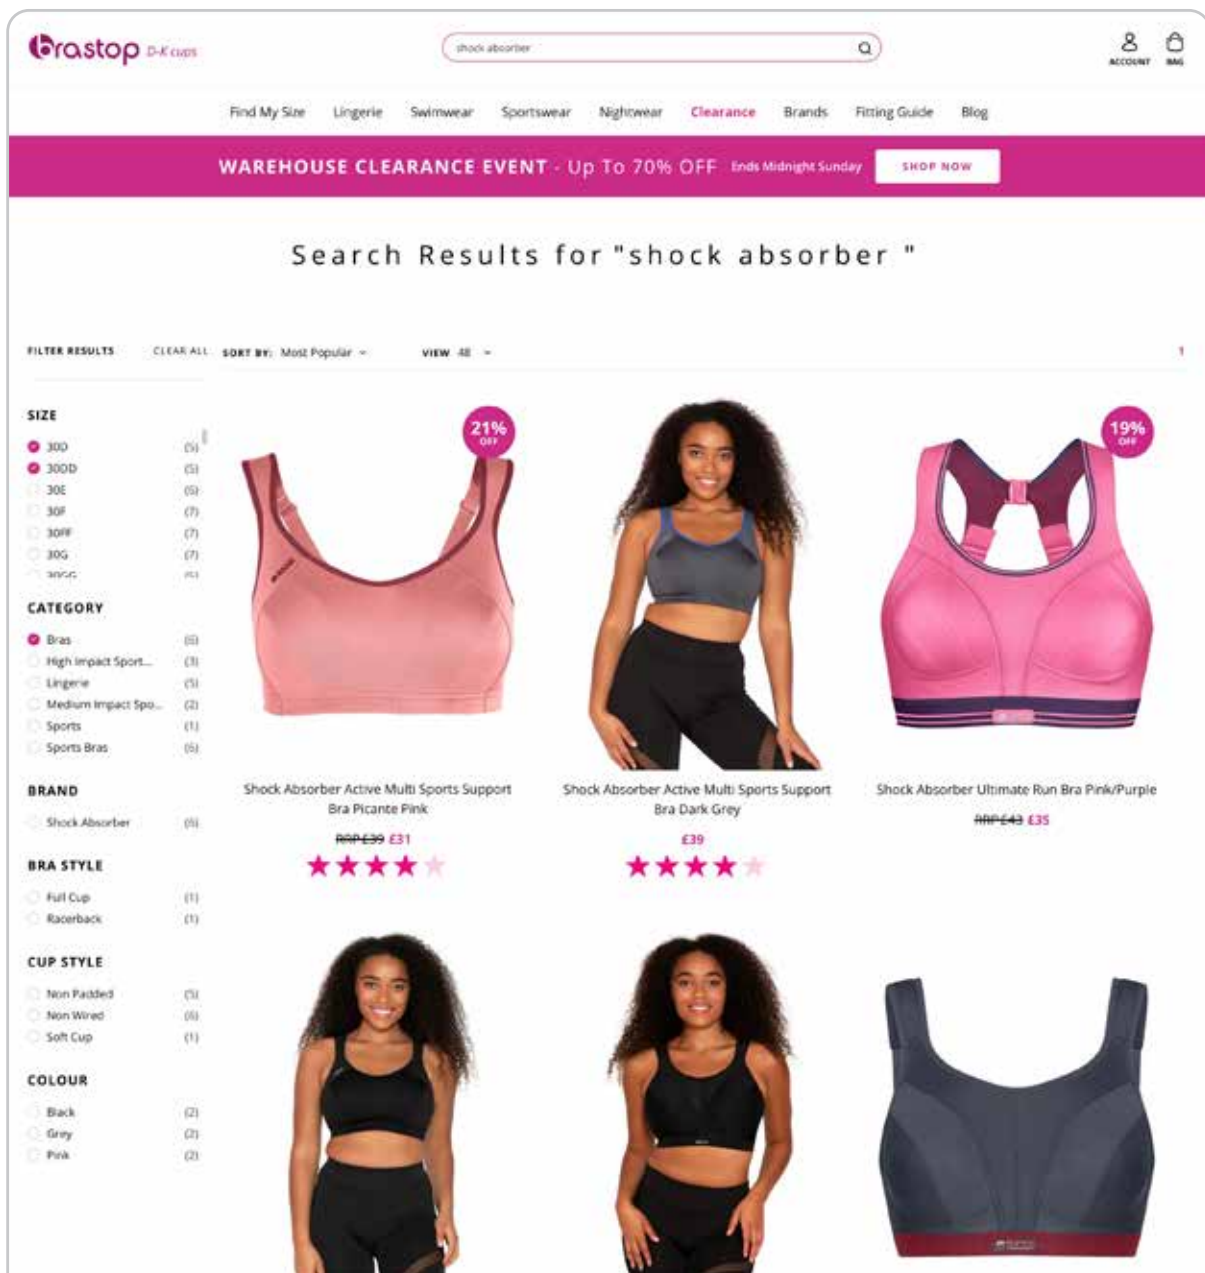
brastop D-K cups

shock absorber

ACCOUNT BAG

Find My Size Lingerie Swimwear Sportswear Nightwear Clearance Brands Fitting Guide Blog

WAREHOUSE CLEARANCE EVENT - Up To 70% OFF Ends Midnight Sunday SHOP NOW

Search Results for "shock absorber "

FILTER RESULTS CLEAR ALL SORT BY: Most Popular VIEW 48 1

SIZE
30D (5)
30DD (5)
30E (5)
30F (7)
30FF (7)
30G (7)
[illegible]

CATEGORY
Bras (6)
High Impact Sport... (3)
Lingerie (5)
Medium Impact Spo... (2)
Sports (1)
Sports Bras (6)

BRAND
Shock Absorber (6)

BRA STYLE
Full Cup (1)
Racerback (1)

CUP STYLE
Non Padded (5)
Non Wired (6)
Soft Cup (1)

COLOUR
Black (2)
Grey (2)
Pink (2)

21% OFF

Shock Absorber Active Multi Sports Support Bra Picante Pink
RRP £39 £31

Shock Absorber Active Multi Sports Support Bra Dark Grey
£39

19% OFF

Shock Absorber Ultimate Run Bra Pink/Purple
RRP £43 £35